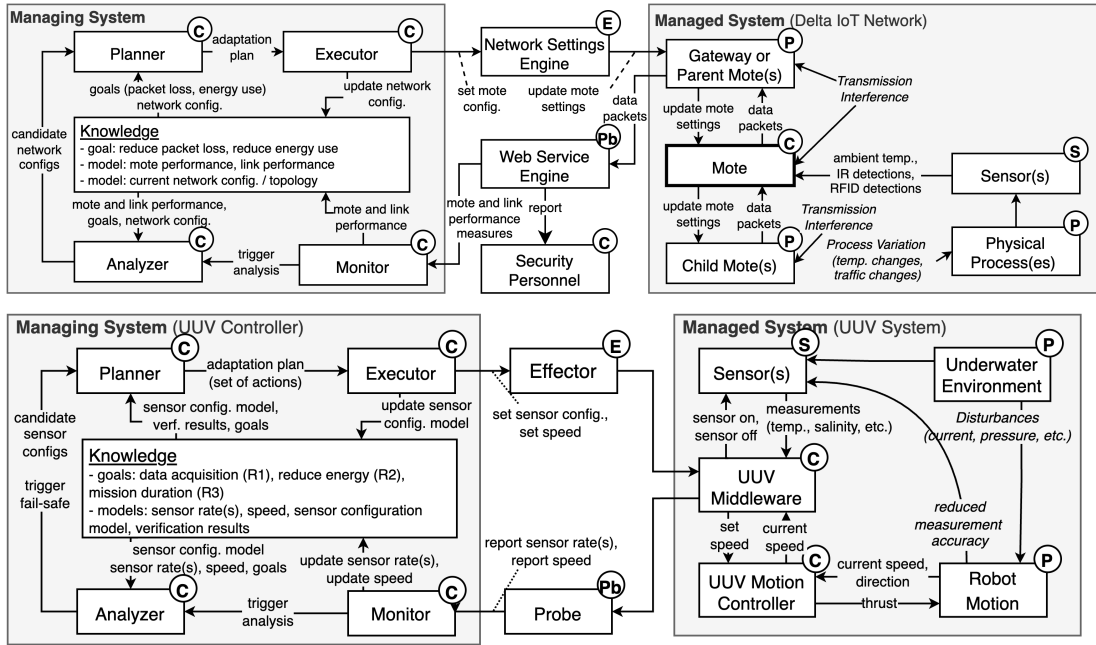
Managing System

Planner C

adaptation plan

Executor C

Network Settings Engine E

set mote config.

update mote settings

Managed System (Delta IoT Network)

Gateway or Parent Mote(s) P

Transmission Interference

goals (packet loss, energy use) network config.

update network config.

candidate network configs

Knowledge
- goal: reduce packet loss, reduce energy use
- model: mote performance, link performance
- model: current network config. / topology

data packets

Web Service Engine Pb

update mote settings

data packets

Mote C

ambient temp., IR detections, RFID detections

Sensor(s) S

mote and link performance, goals, network config.

mote and link performance

mote and link performance measures

report

update mote settings

data packets

Transmission Interference

Analyzer C

trigger analysis

Monitor C

Security Personnel C

Child Mote(s) P

Process Variation (temp. changes, traffic changes)

Physical Process(es) P

Managing System (UUV Controller)

Planner C

adaptation plan (set of actions)

Executor C

Effector E

Managed System (UUV System)

Sensor(s) S

Underwater Environment P

candidate sensor configs

sensor config. model, verf. results, goals

update sensor config. model

set sensor config., set speed

sensor on, sensor off

measurements (temp., salinity, etc.)

Disturbances (current, pressure, etc.)

trigger fail-safe

Knowledge
- goals: data acquisition (R1), reduce energy (R2), mission duration (R3)
- models: sensor rate(s), speed, sensor configuration model, verification results

UUV Middleware C

reduced measurement accuracy

sensor config. model sensor rate(s), speed, goals

update sensor rate(s), update speed

report sensor rate(s), report speed

set speed

current speed

UUV Motion Controller C

current speed, direction

Robot Motion P

Analyzer C

trigger analysis

Monitor C

Probe Pb

thrust